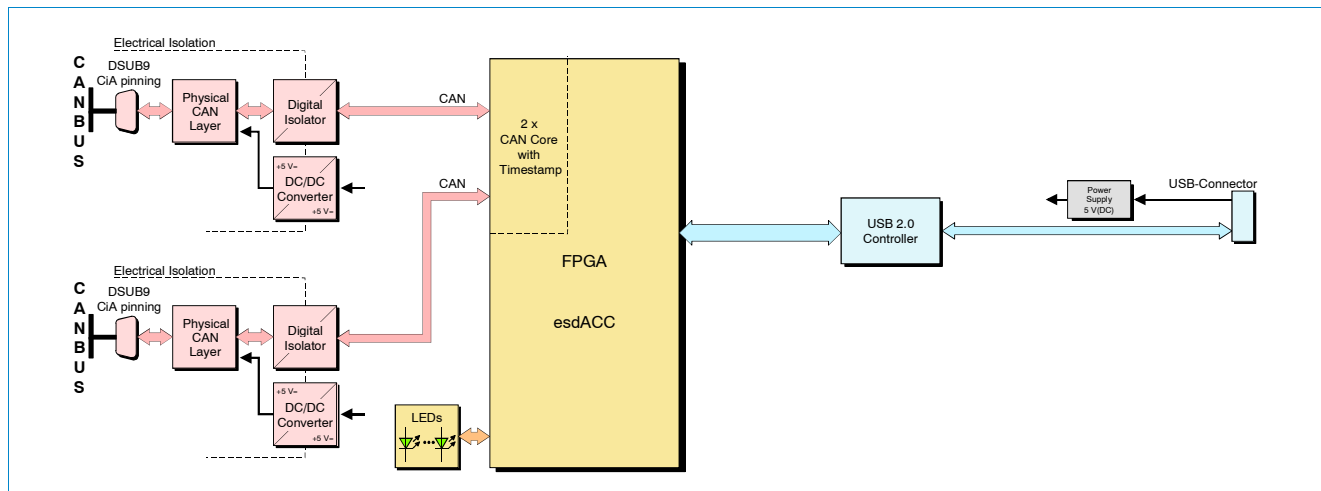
Electrical Isolation

CANBUS

DSUB9
CiA pinning

Physical CAN Layer

Digital Isolator

+5 V=
DC/DC Converter
+5 V=

CAN

CAN

2 x
CAN Core with Timestamp

FPGA

esdACC

USB 2.0 Controller

Power Supply
5 V(DC)

USB-Connector

Electrical Isolation

CANBUS

DSUB9
CiA pinning

Physical CAN Layer

Digital Isolator

+5 V=
DC/DC Converter
+5 V=

LEDs